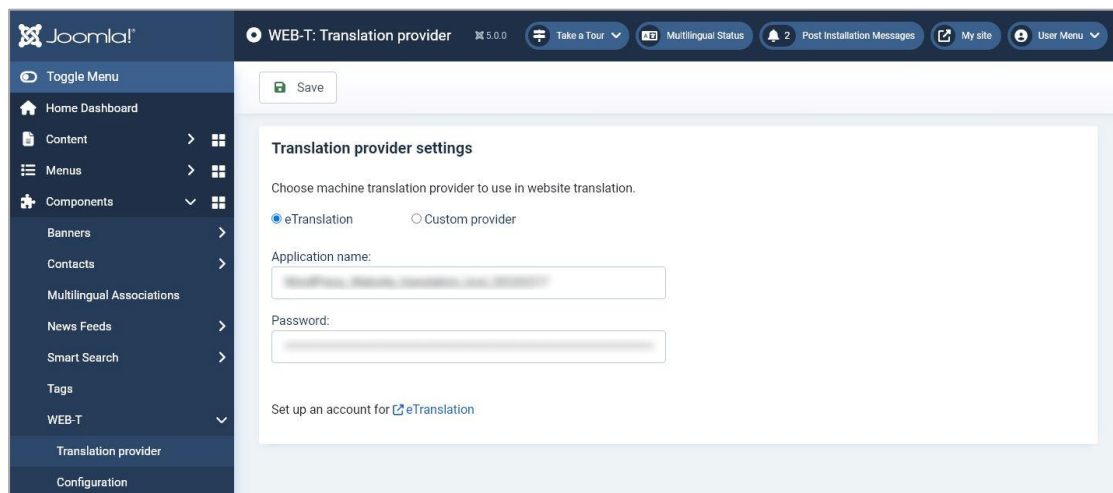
Joomla!

WEB-T: Translation provider 5.0.0 Take a Tour Multilingual Status 2 Post Installation Messages My site User Menu

Toggle Menu
Home Dashboard
Content
Menus
Components
Banners
Contacts
Multilingual Associations
News Feeds
Smart Search
Tags
WEB-T
Translation provider
Configuration

Save

Translation provider settings

Choose machine translation provider to use in website translation.

eTranslation Custom provider

Application name:
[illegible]

Password:
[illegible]

Set up an account for eTranslation